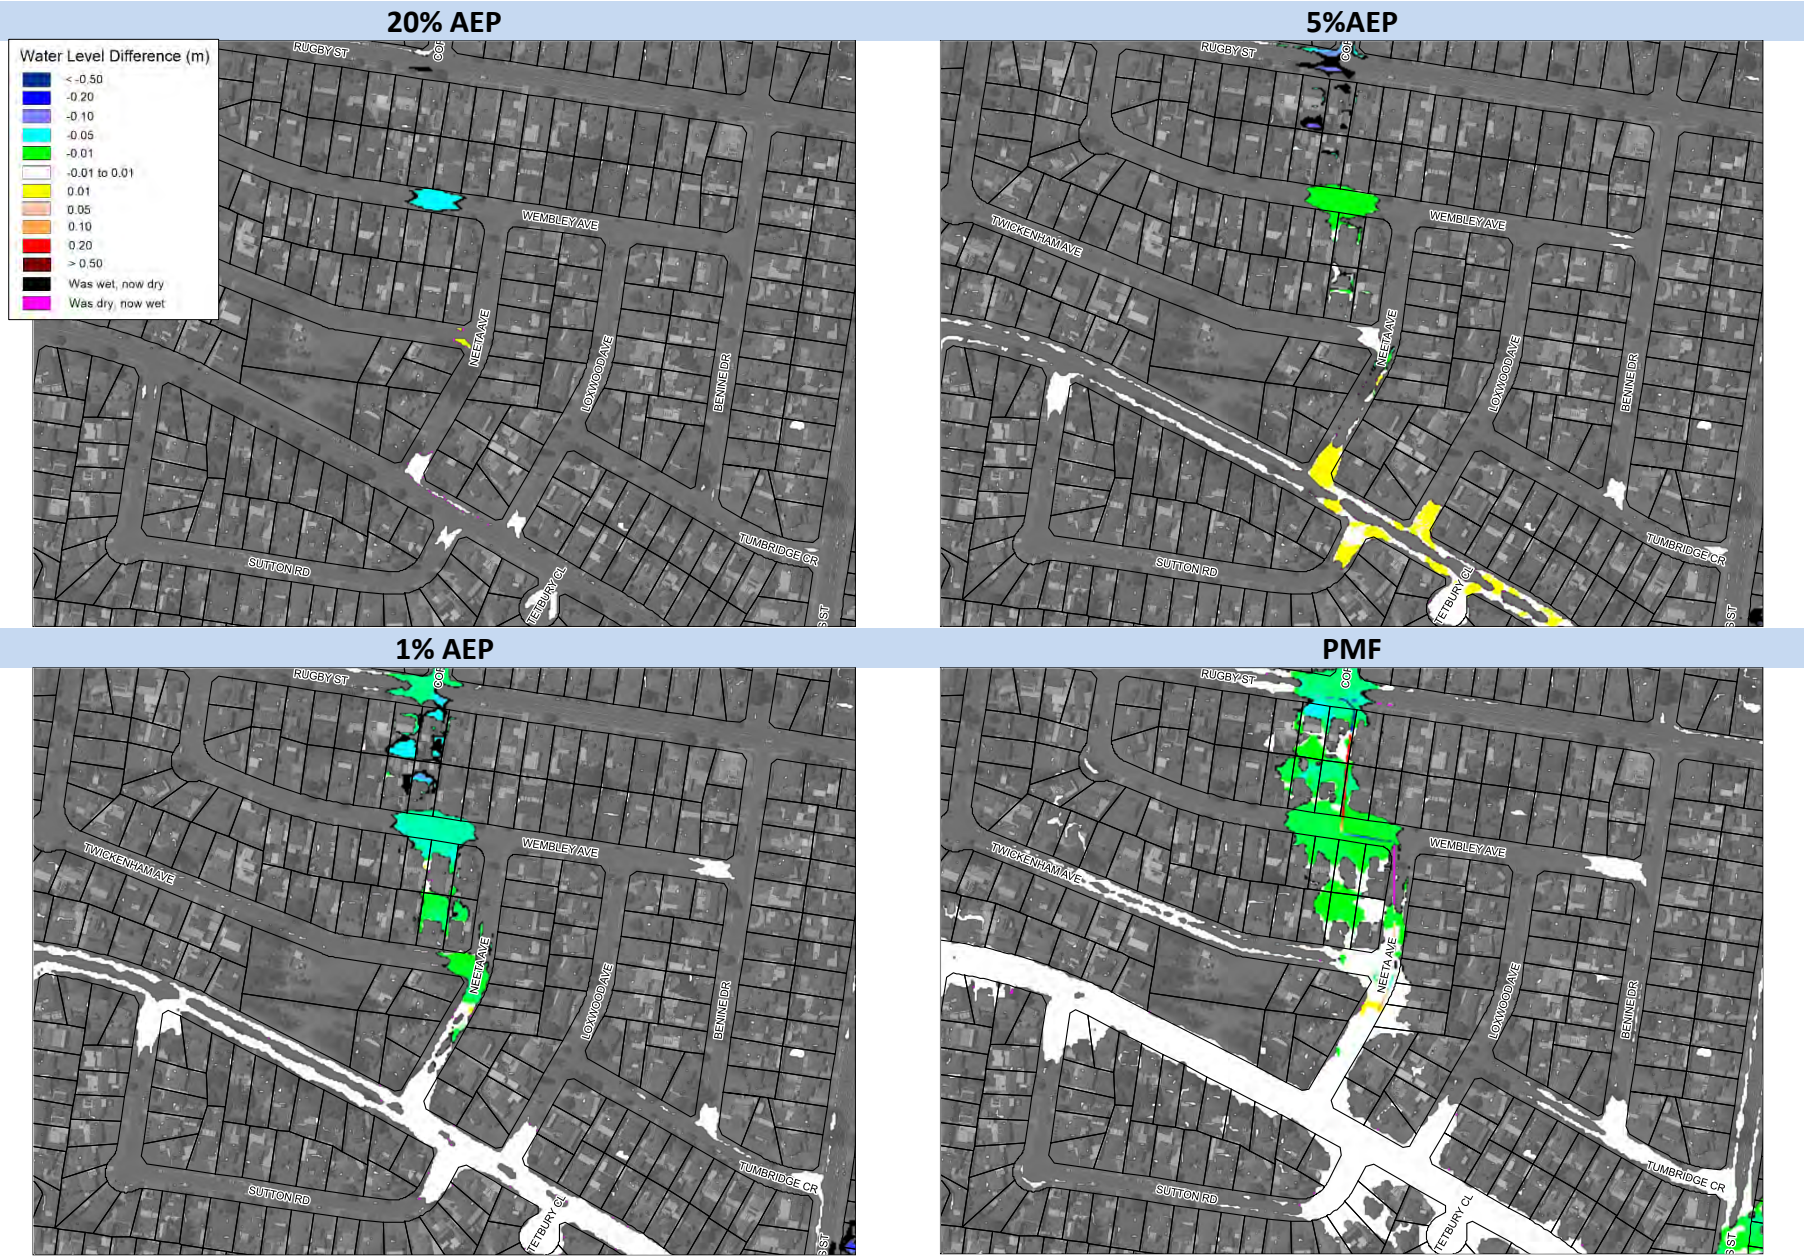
20% AEP

Water Level Difference (m)
< -0.50
-0.20
-0.10
-0.05
-0.01
-0.01 to 0.01
0.01
0.05
0.10
0.20
> 0.50
Was wet, now dry
Was dry, now wet

RUGBY ST
COL
WEMBLEY AVE
NEETA AVE
LOXWOOD AVE
BENINE DR
TUMBRIDGE CR
SUTTON RD
TETBURY CL
ST

5%AEP

RUGBY ST
COL
WEMBLEY AVE
TWICKENHAM AVE
NEETA AVE
LOXWOOD AVE
BENINE DR
TUMBRIDGE CR
SUTTON RD
TETBURY CL
ST

1% AEP

RUGBY ST
COL
WEMBLEY AVE
TWICKENHAM AVE
NEETA AVE
LOXWOOD AVE
BENINE DR
TUMBRIDGE CR
SUTTON RD
TETBURY CL
ST

PMF

RUGBY ST
COL
WEMBLEY AVE
TWICKENHAM AVE
NEETA AVE
LOXWOOD AVE
BENINE DR
TUMBRIDGE CR
SUTTON RD
TETBURY CL
ST